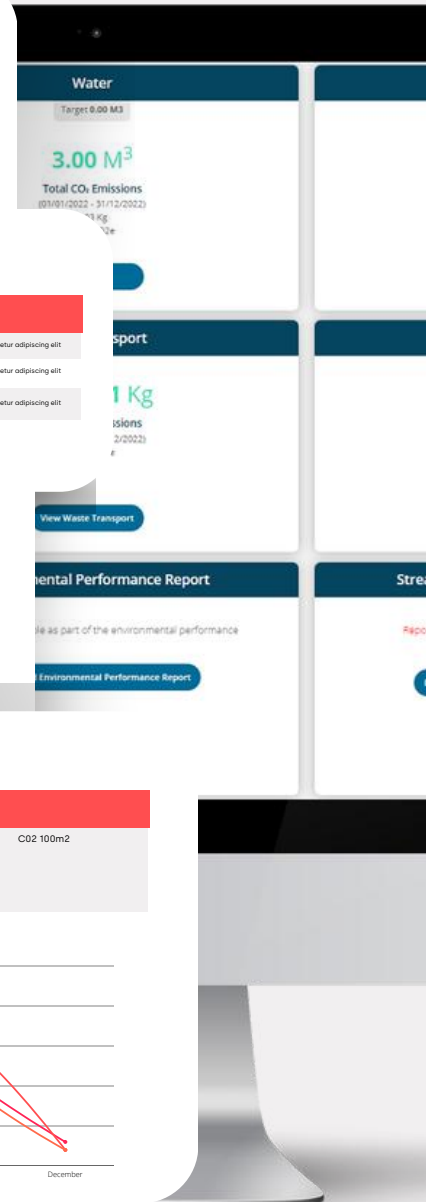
Water

Target 0.00 M3

3.00 $M^3$

Total $CO_2$ Emissions

(01/01/2022 - 31/12/2022)

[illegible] Kg

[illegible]2e

etur adipiscing elit

etur adipiscing elit

etur adipiscing elit

sport

1 Kg

ssions

2/2022)

View Waste Transport

nental Performance Report

le as part of the environmental performance

l Environmental Performance Report

Strea

Repo

C02 100m2

December